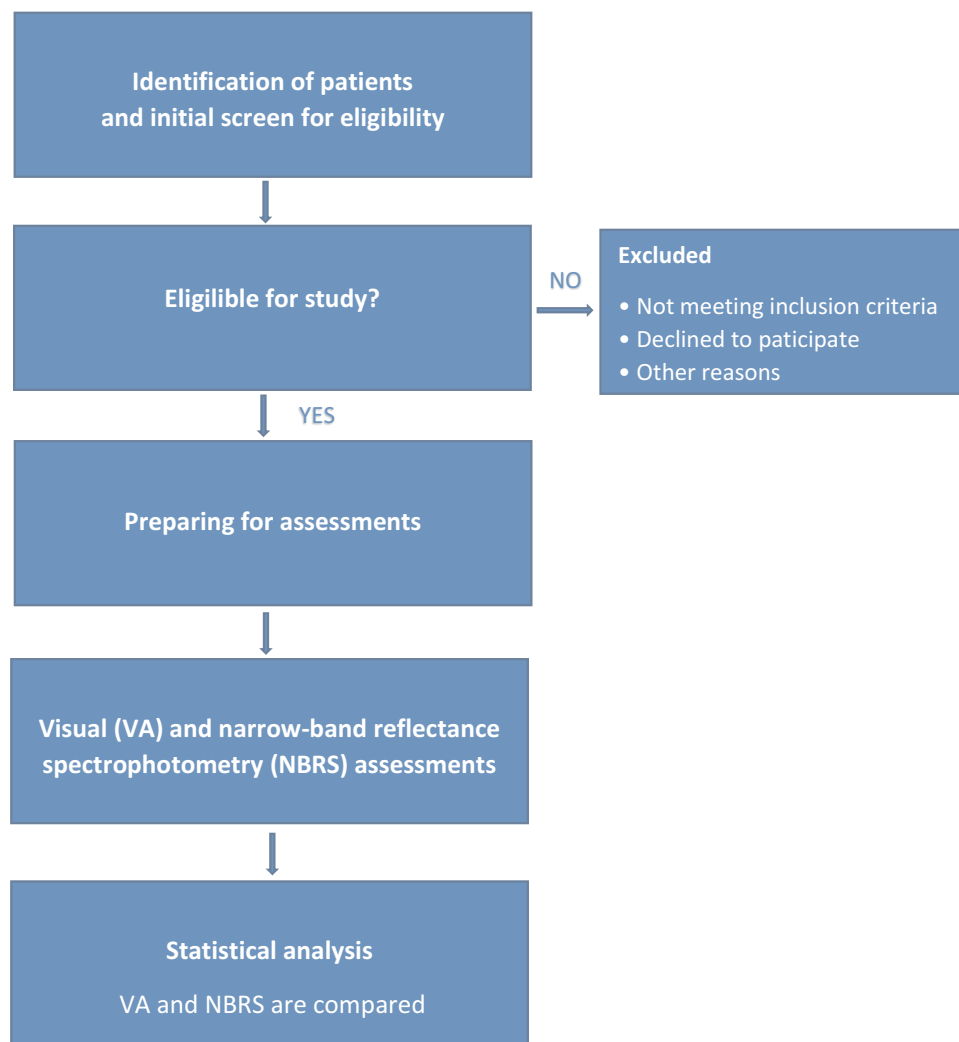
Identification of patients and initial screen for eligibility

Eligilible for study?

NO

Excluded

• Not meeting inclusion criteria
• Declined to paticipate
• Other reasons

YES

Preparing for assessments

Visual (VA) and narrow-band reflectance spectrophotometry (NBRS) assessments

Statistical analysis

VA and NBRS are compared